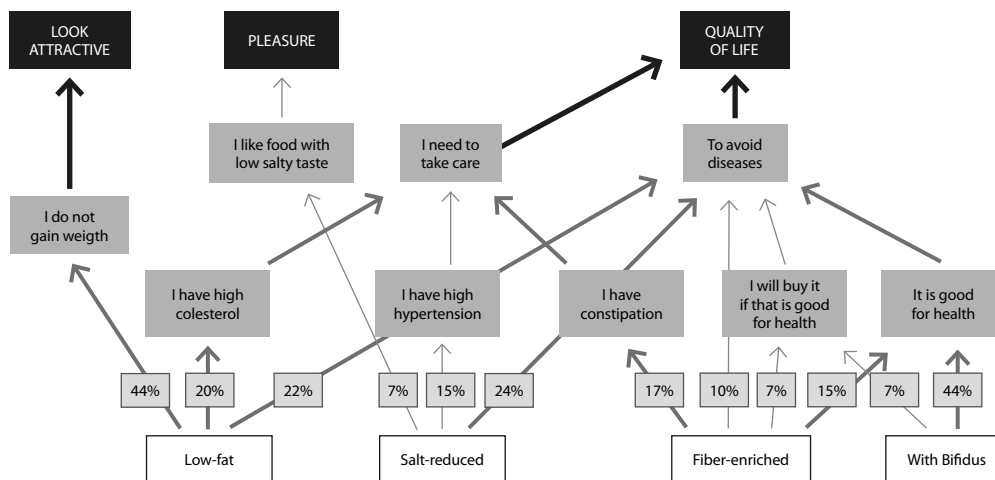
LOOK ATTRACTIVE

PLEASURE

QUALITY OF LIFE

I like food with low salty taste

I need to take care

To avoid diseases

I do not gain weigth

I have high colesterol

I have high hypertension

I have constipation

I will buy it if that is good for health

It is good for health

44%

20%

22%

7%

15%

24%

17%

10%

7%

15%

7%

44%

Low-fat

Salt-reduced

Fiber-enriched

With Bifidus